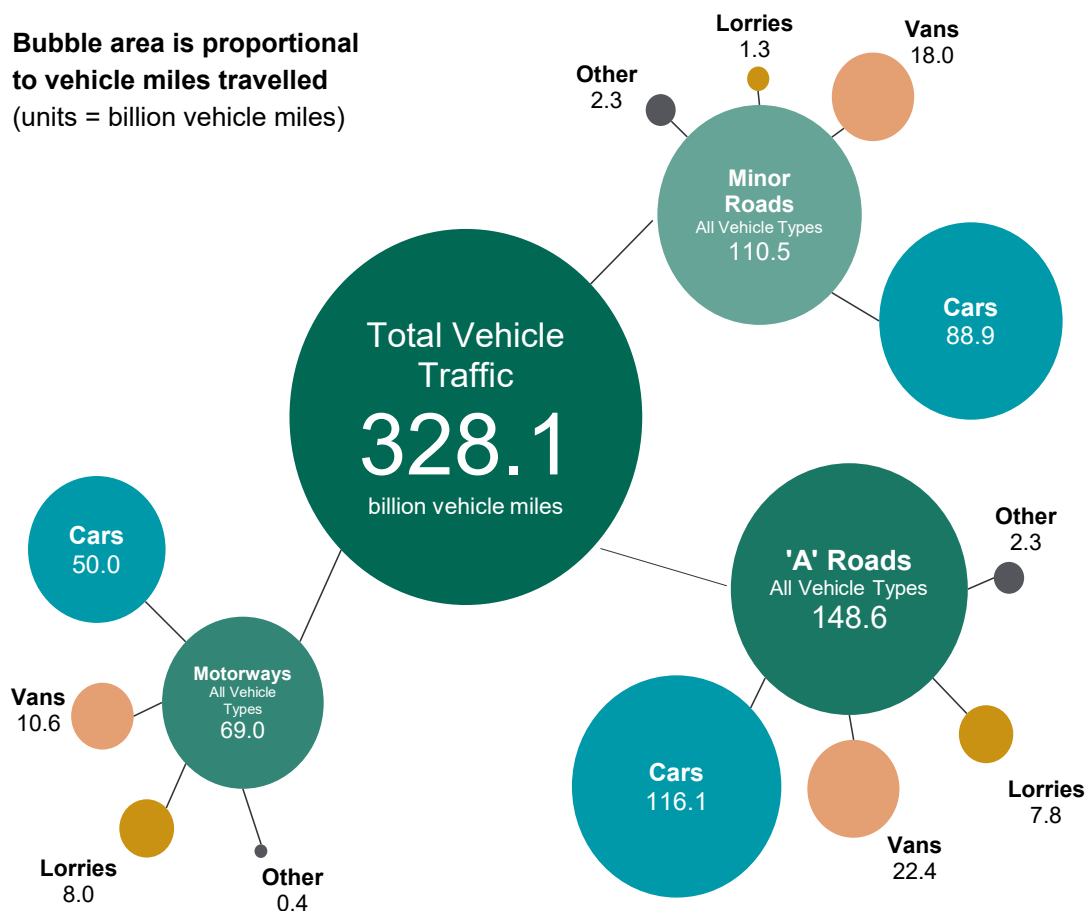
**Bubble area is proportional to vehicle miles travelled**
(units = billion vehicle miles)

Lorries
1.3

Vans
18.0

Other
2.3

Minor Roads
All Vehicle Types
110.5

Cars
88.9

Total Vehicle Traffic
328.1
billion vehicle miles

Cars
50.0

'A' Roads
All Vehicle Types
148.6

Other
2.3

Motorways
All Vehicle Types
69.0

Vans
10.6

Cars
116.1

Lorries
7.8

Vans
22.4

Lorries
8.0

Other
0.4